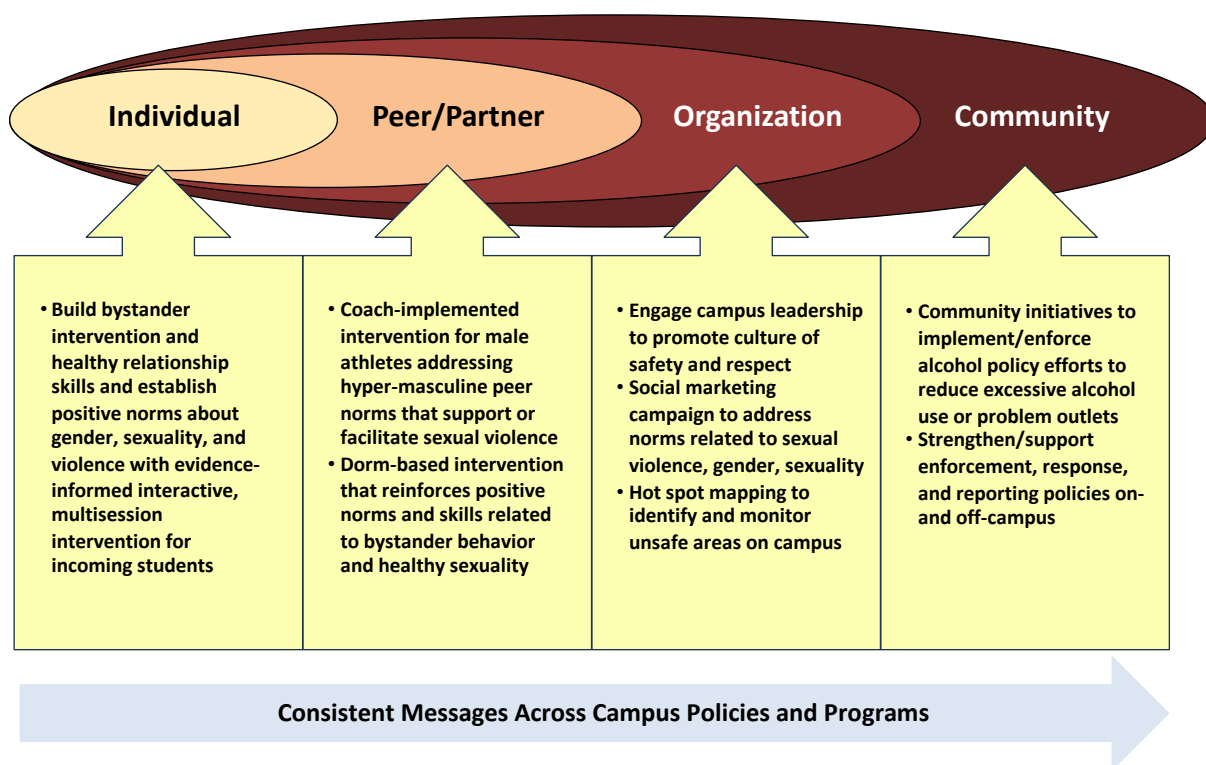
Individual

Peer/Partner

Organization

Community

• Build bystander intervention and healthy relationship skills and establish positive norms about gender, sexuality, and violence with evidence-informed interactive, multisession intervention for incoming students

• Coach-implemented intervention for male athletes addressing hyper-masculine peer norms that support or facilitate sexual violence
• Dorm-based intervention that reinforces positive norms and skills related to bystander behavior and healthy sexuality

• Engage campus leadership to promote culture of safety and respect
• Social marketing campaign to address norms related to sexual violence, gender, sexuality
• Hot spot mapping to identify and monitor unsafe areas on campus

• Community initiatives to implement/enforce alcohol policy efforts to reduce excessive alcohol use or problem outlets
• Strengthen/support enforcement, response, and reporting policies on- and off-campus

Consistent Messages Across Campus Policies and Programs